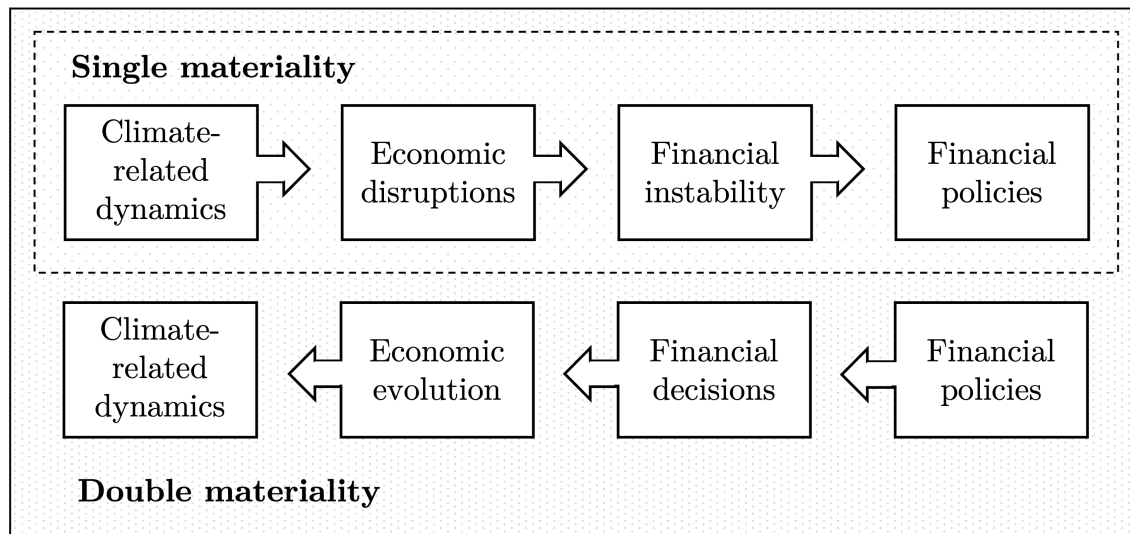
Single materiality

Climate-related dynamics

Economic disruptions

Financial instability

Financial policies

Climate-related dynamics

Economic evolution

Financial decisions

Financial policies

Double materiality